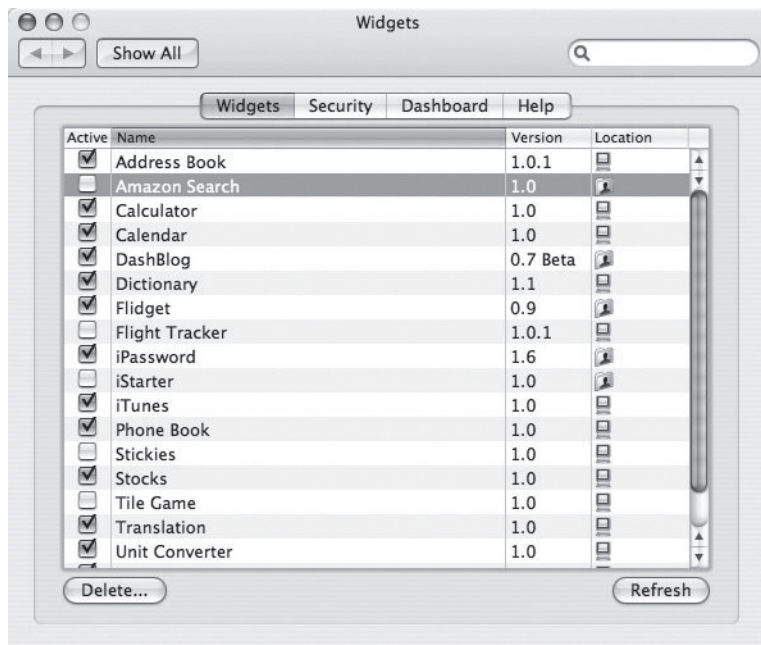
Widgets

Show All

Widgets | Security | Dashboard | Help

| Active | Name | Version | Location |
|---|---|---|---|
| ☑ | Address Book | 1.0.1 | |
| ☐ | Amazon Search | 1.0 | |
| ☑ | Calculator | 1.0 | |
| ☑ | Calendar | 1.0 | |
| ☑ | DashBlog | 0.7 Beta | |
| ☑ | Dictionary | 1.1 | |
| ☑ | Flidget | 0.9 | |
| ☐ | Flight Tracker | 1.0.1 | |
| ☑ | iPassword | 1.6 | |
| ☐ | iStarter | 1.0 | |
| ☑ | iTunes | 1.0 | |
| ☑ | Phone Book | 1.0 | |
| ☐ | Stickies | 1.0 | |
| ☑ | Stocks | 1.0 | |
| ☐ | Tile Game | 1.0 | |
| ☑ | Translation | 1.0 | |
| ☑ | Unit Converter | 1.0 | |

Delete...

Refresh